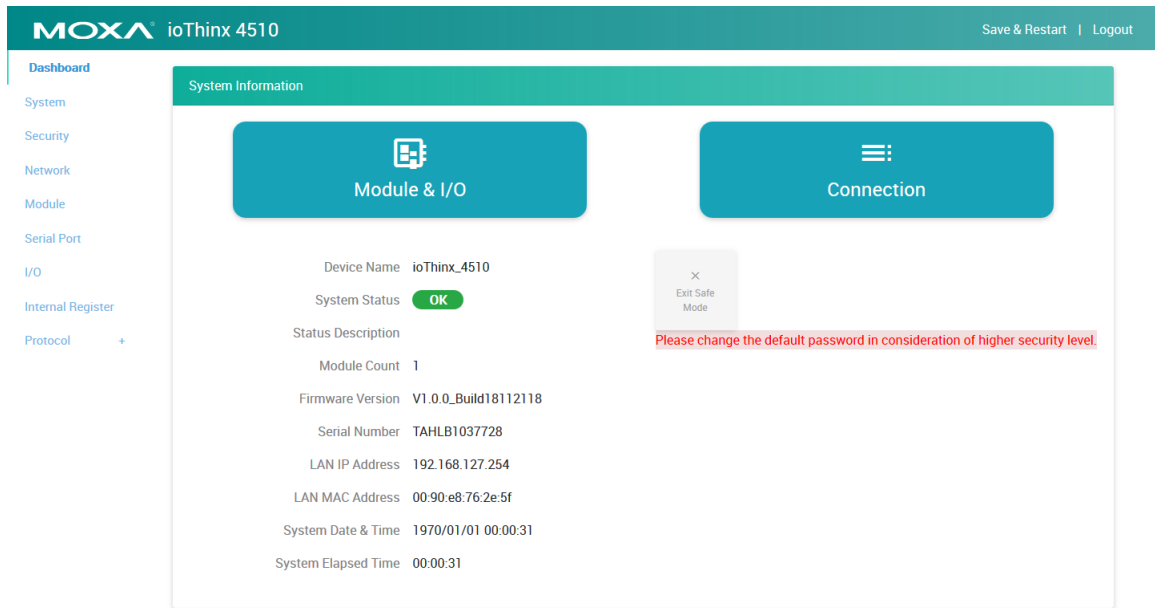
MOXA ioThinx 4510

Save & Restart | Logout

Dashboard
System
Security
Network
Module
Serial Port
I/O
Internal Register
Protocol +

System Information

Module & I/O

Connection

Device Name ioThinx_4510
System Status OK
Status Description
Module Count 1
Firmware Version V1.0.0_Build18112118
Serial Number TAHLB1037728
LAN IP Address 192.168.127.254
LAN MAC Address 00:90:e8:76:2e:5f
System Date & Time 1970/01/01 00:00:31
System Elapsed Time 00:00:31

×
Exit Safe Mode

Please change the default password in consideration of higher security level.